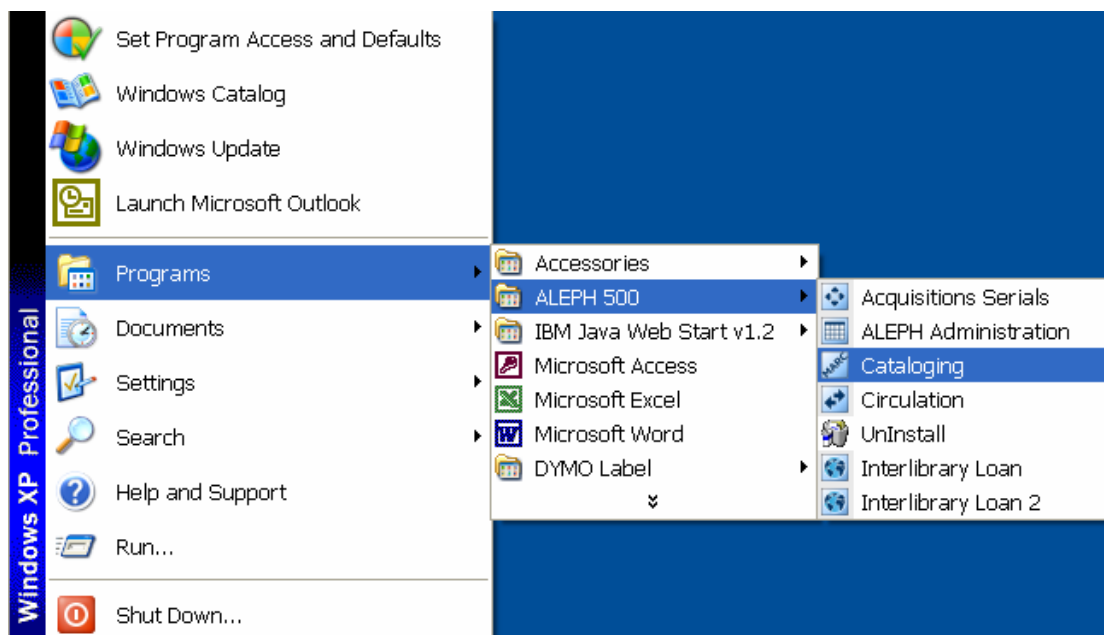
Windows XP Professional

Set Program Access and Defaults
Windows Catalog
Windows Update
Launch Microsoft Outlook
Programs
Documents
Settings
Search
Help and Support
Run...
Shut Down...

Accessories
ALEPH 500
IBM Java Web Start v1.2
Microsoft Access
Microsoft Excel
Microsoft Word
DYMO Label

Acquisitions Serials
ALEPH Administration
Cataloging
Circulation
UnInstall
Interlibrary Loan
Interlibrary Loan 2